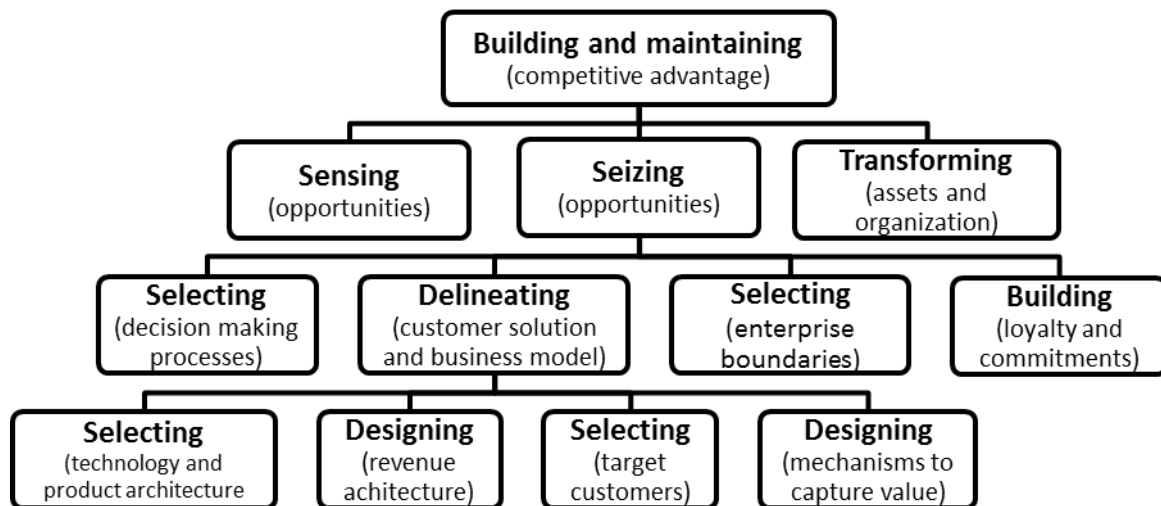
Building and maintaining
(competitive advantage)

Sensing
(opportunities)

Seizing
(opportunities)

Transforming
(assets and organization)

Selecting
(decision making processes)

Delineating
(customer solution and business model)

Selecting
(enterprise boundaries)

Building
(loyalty and commitments)

Selecting
(technology and product architecture

Designing
(revenue achitecture)

Selecting
(target customers)

Designing
(mechanisms to capture value)